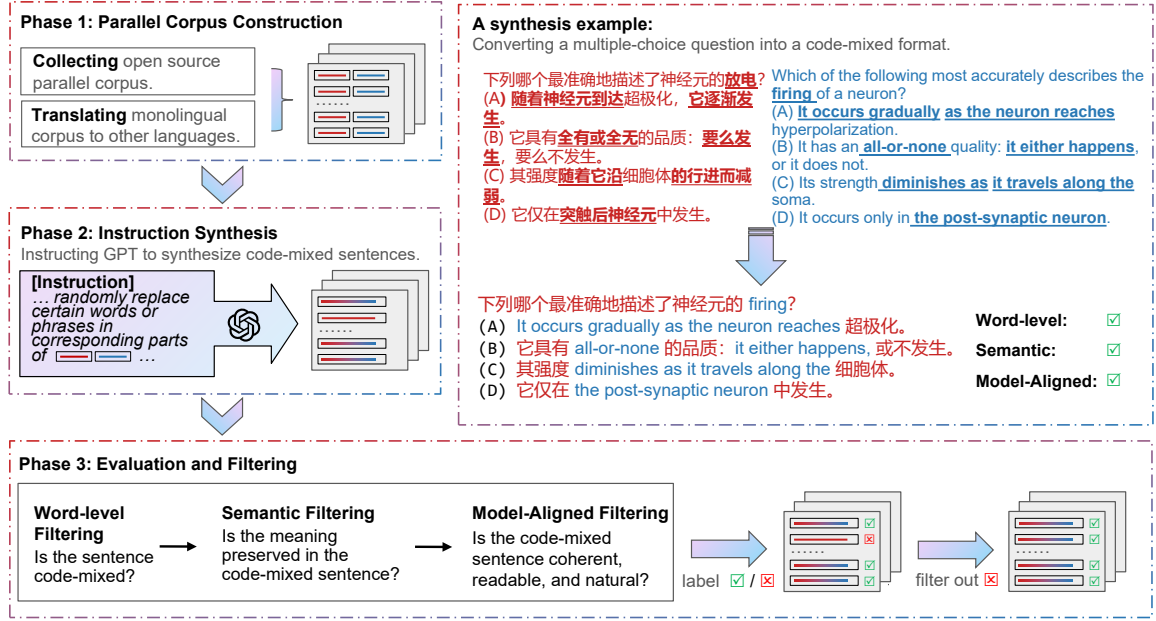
Phase 1: Parallel Corpus Construction

Collecting open source parallel corpus.

Translating monolingual corpus to other languages.

Phase 2: Instruction Synthesis

Instructing GPT to synthesize code-mixed sentences.

[Instruction]
… randomly replace certain words or phrases in corresponding parts of … …

A synthesis example:

Converting a multiple-choice question into a code-mixed format.

下列哪个最准确地描述了神经元的放电?
(A) 随着神经元到达超极化，它逐渐发生。
(B) 它具有全有或全无的品质：要么发生，要么不发生。
(C) 其强度随着它沿细胞体的行进而减弱。
(D) 它仅在突触后神经元中发生。

Which of the following most accurately describes the firing of a neuron?
(A) It occurs gradually as the neuron reaches hyperpolarization.
(B) It has an all-or-none quality: it either happens, or it does not.
(C) Its strength diminishes as it travels along the soma.
(D) It occurs only in the post-synaptic neuron.

下列哪个最准确地描述了神经元的 firing?
(A) It occurs gradually as the neuron reaches 超极化。
(B) 它具有 all-or-none 的品质：it either happens, 或不发生。
(C) 其强度 diminishes as it travels along the 细胞体。
(D) 它仅在 the post-synaptic neuron 中发生。

Word-level: ☑
Semantic: ☑
Model-Aligned: ☑

Phase 3: Evaluation and Filtering

Word-level Filtering
Is the sentence code-mixed?

Semantic Filtering
Is the meaning preserved in the code-mixed sentence?

Model-Aligned Filtering
Is the code-mixed sentence coherent, readable, and natural?

label ☑ / ☒

filter out ☒